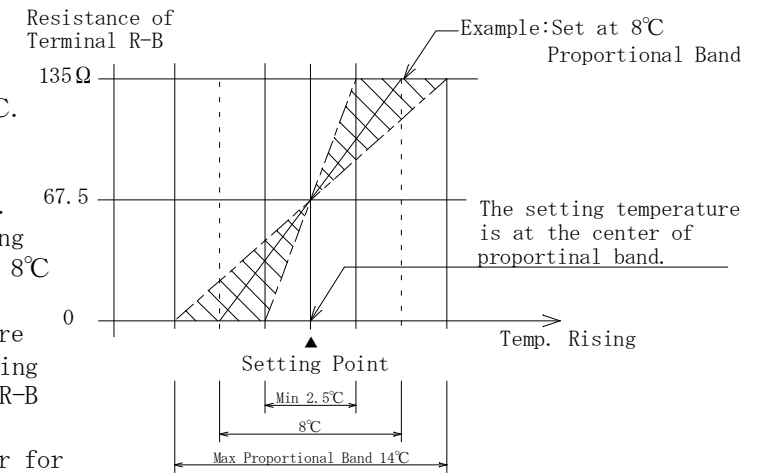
Resistance of Terminal R-B

Example:Set at 8℃ Proportional Band

135Ω

67.5

0

The setting temperature is at the center of proportinal band.

Temp. Rising

Setting Point

Min 2.5℃

8℃

Max Proportional Band 14℃

C.

.
ing
8℃

re
ing
R-B

r for